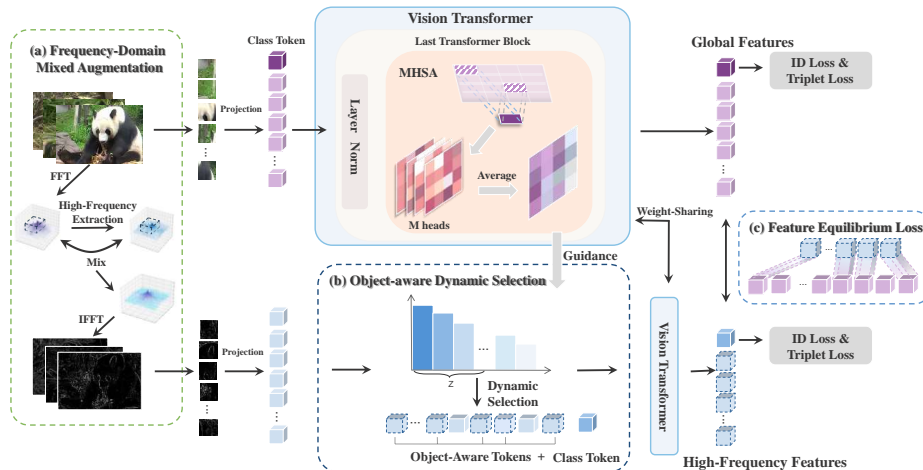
(a) Frequency-Domain Mixed Augmentation

FFT

High-Frequency Extraction

Mix

IFFT

Class Token

Projection

Projection

Vision Transformer

Last Transformer Block

Layer Norm

MHSA

M heads

Average

Guidance

(b) Object-aware Dynamic Selection

Z

Dynamic Selection

Object-Aware Tokens + Class Token

Global Features

ID Loss & Triplet Loss

Weight-Sharing

(c) Feature Equilibrium Loss

Vision Transformer

ID Loss & Triplet Loss

High-Frequency Features